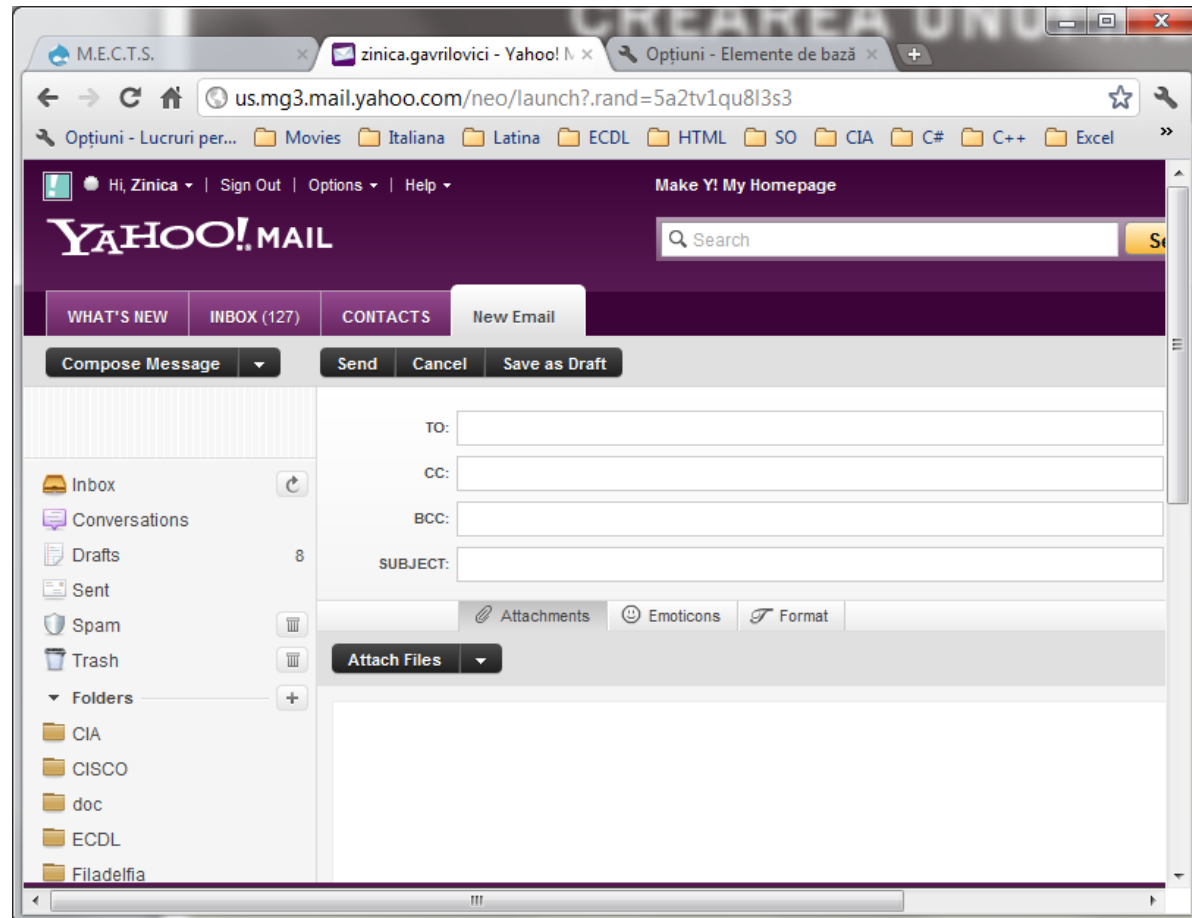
CREAREA UNU

M.E.C.T.S.

zinica.gavrilovici - Yahoo! M

Opțiuni - Elemente de bază

us.mg3.mail.yahoo.com/neo/launch?.rand=5a2tv1qu8l3s3

Opțiuni - Lucruri per... Movies Italiana Latina ECDL HTML SO CIA C# C++ Excel

Hi, Zinica | Sign Out | Options | Help

Make Y! My Homepage

YAHOO! MAIL

Search

Se

WHAT'S NEW INBOX (127) CONTACTS New Email

Compose Message

Send Cancel Save as Draft

TO:

CC:

BCC:

SUBJECT:

Inbox

Conversations

Drafts 8

Sent

Spam

Trash

Folders

CIA

CISCO

doc

ECDL

Filadelfia

Attachments Emoticons Format

Attach Files